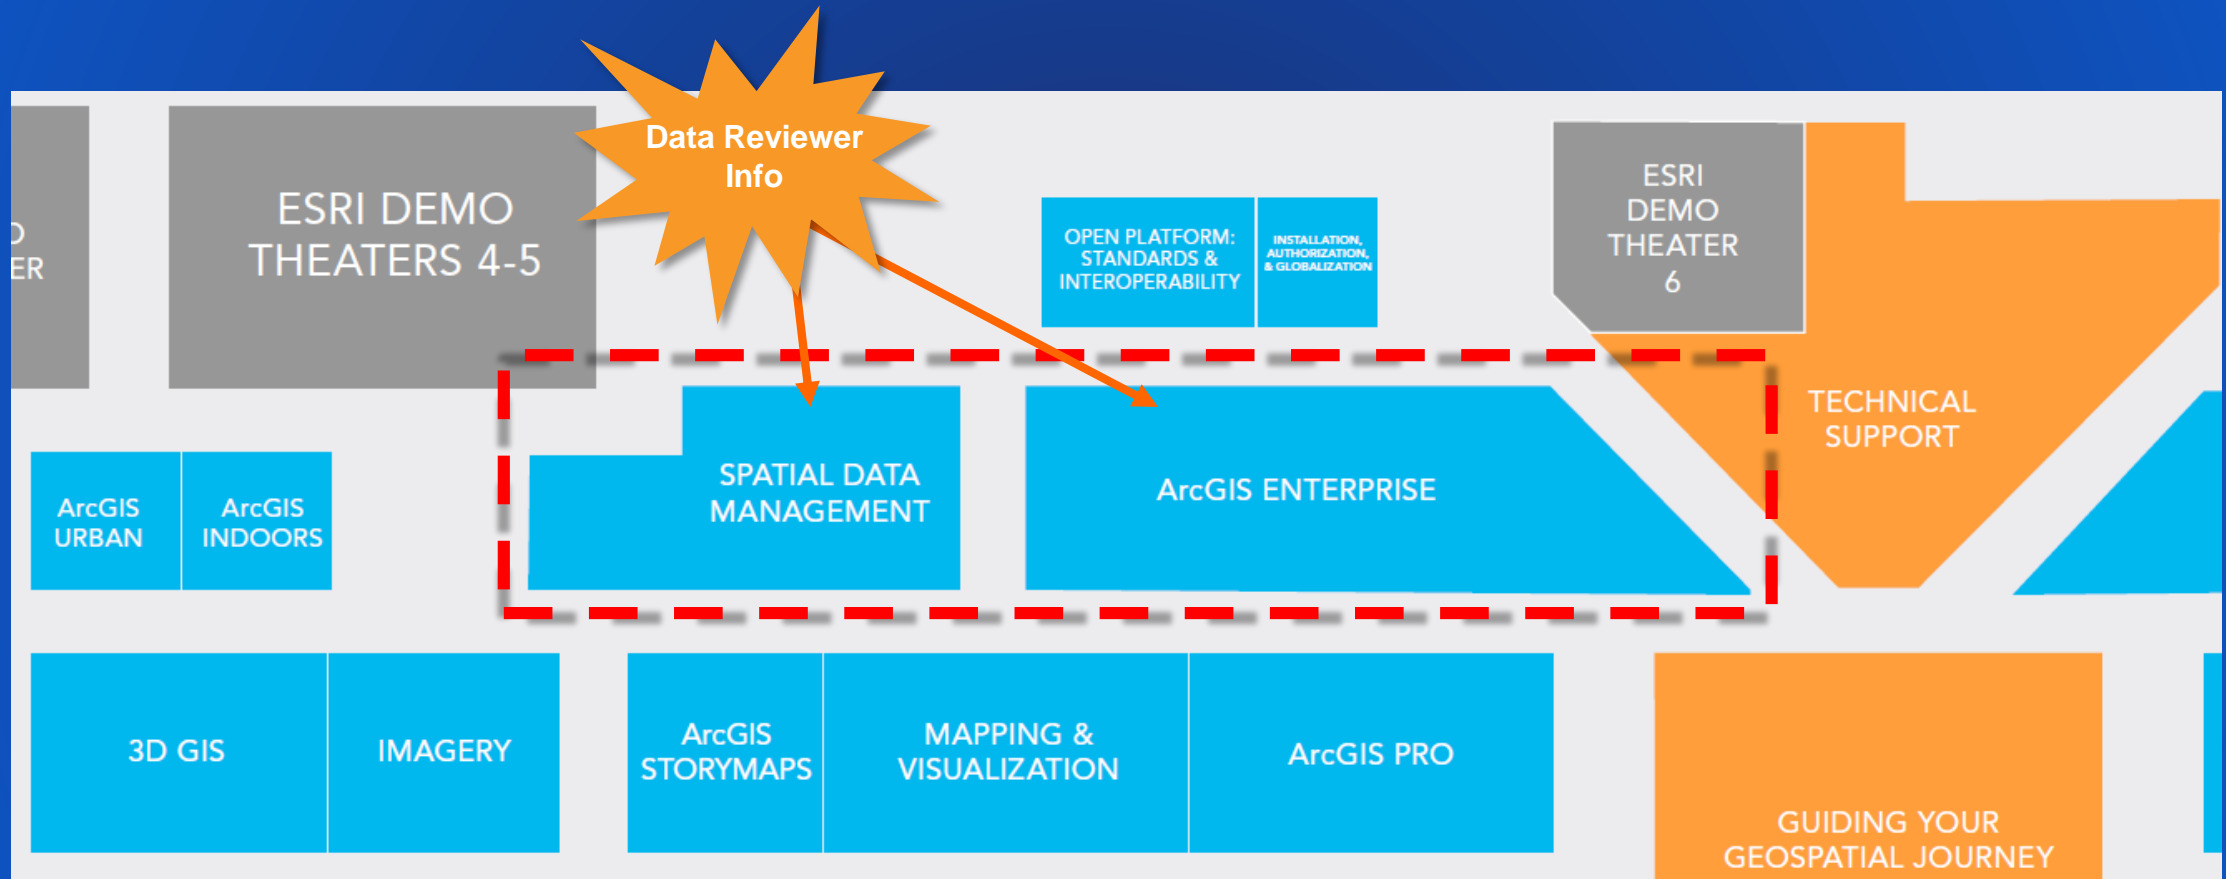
D
ER

ESRI DEMO THEATERS 4-5

Data Reviewer Info

OPEN PLATFORM: STANDARDS & INTEROPERABILITY

INSTALLATION, AUTHORIZATION, & GLOBALIZATION

ESRI DEMO THEATER 6

TECHNICAL SUPPORT

ArcGIS URBAN

ArcGIS INDOORS

SPATIAL DATA MANAGEMENT

ArcGIS ENTERPRISE

3D GIS

IMAGERY

ArcGIS STORYMAPS

MAPPING & VISUALIZATION

ArcGIS PRO

GUIDING YOUR GEOSPATIAL JOURNEY